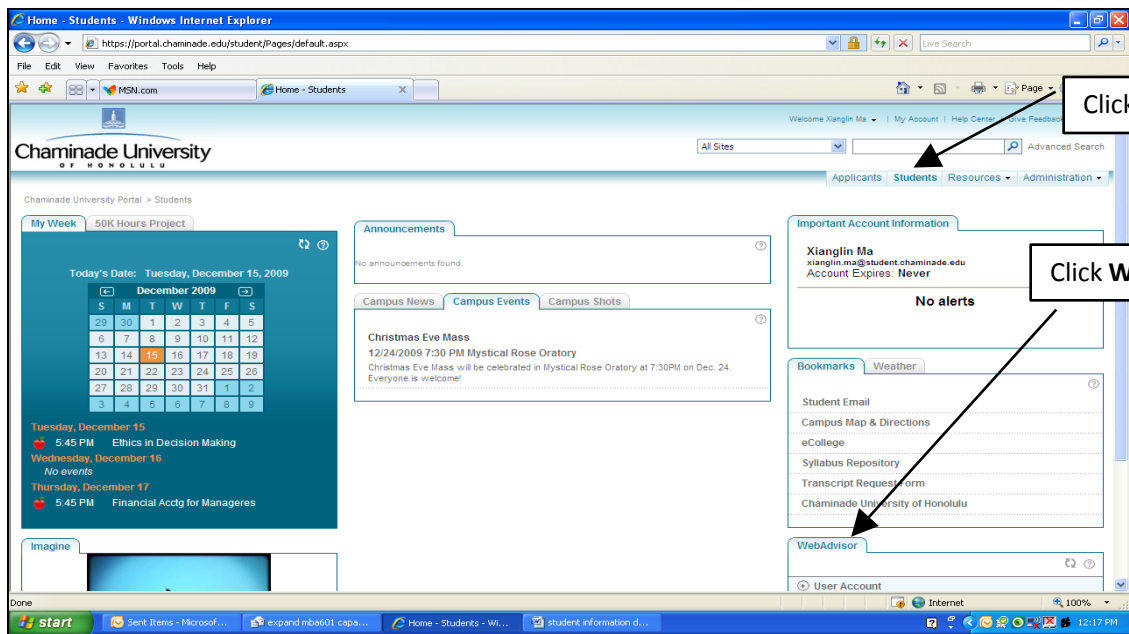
Home - Students - Windows Internet Explorer
https://portal.chaminade.edu/student/Pages/default.aspx
Live Search
File Edit View Favorites Tools Help
MSN.com
Home - Students
Page
Click
Welcome Xianglin Ma | My Account | Help Center | Give Feedback
Chaminade University
OF HONOLULU
All Sites
Advanced Search
Applicants Students Resources Administration
Chaminade University Portal > Students
My Week 50K Hours Project
Today's Date: Tuesday, December 15, 2009
December 2009

| S | M | T | W | T | F | S |
|---|---|---|---|---|---|---|
| 29 | 30 | 1 | 2 | 3 | 4 | 5 |
| 6 | 7 | 8 | 9 | 10 | 11 | 12 |
| 13 | 14 | 15 | 16 | 17 | 18 | 19 |
| 20 | 21 | 22 | 23 | 24 | 25 | 26 |
| 27 | 28 | 29 | 30 | 31 | 1 | 2 |
| 3 | 4 | 5 | 6 | 7 | 8 | 9 |

Tuesday, December 15
5:45 PM Ethics in Decision Making
Wednesday, December 16
No events
Thursday, December 17
5:45 PM Financial Acctg for Manageres
Imagine
Announcements
No announcements found.
Campus News Campus Events Campus Shots
Christmas Eve Mass
12/24/2009 7:30 PM Mystical Rose Oratory
Christmas Eve Mass will be celebrated in Mystical Rose Oratory at 7:30PM on Dec. 24. Everyone is welcome!
Important Account Information
Xianglin Ma
xianglin.ma@student.chaminade.edu
Account Expires: Never
No alerts
Click W
Bookmarks Weather
Student Email
Campus Map & Directions
eCollege
Syllabus Repository
Transcript Request Form
Chaminade University of Honolulu
WebAdvisor
User Account
Done
Internet
100%
start
Sent Items - Microsof...
expand mba601 capa...
Home - Students - Wi...
student information d...
12:17 PM